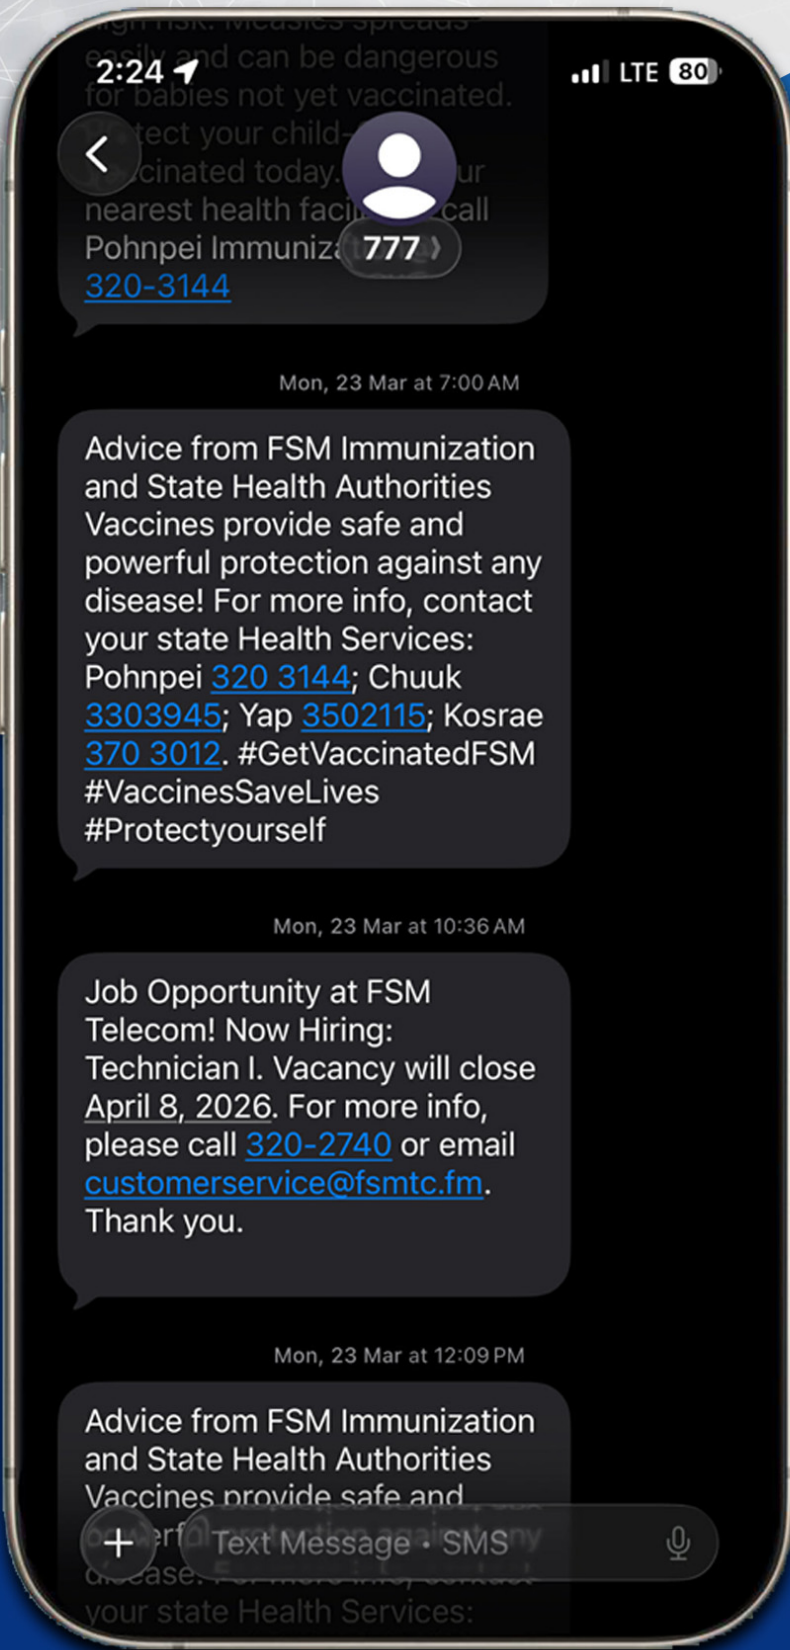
2:24

LTE 80

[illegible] high risk. Measles spreads easily and can be dangerous for babies not yet vaccinated. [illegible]tect your child-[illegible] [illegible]cinated today. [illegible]ur nearest health faci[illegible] call Pohnpei Immuniz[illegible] 320-3144

777

Mon, 23 Mar at 7:00 AM

Advice from FSM Immunization and State Health Authorities Vaccines provide safe and powerful protection against any disease! For more info, contact your state Health Services: Pohnpei 320 3144; Chuuk 3303945; Yap 3502115; Kosrae 370 3012. #GetVaccinatedFSM #VaccinesSaveLives #Protectyourself

Mon, 23 Mar at 10:36 AM

Job Opportunity at FSM Telecom! Now Hiring: Technician I. Vacancy will close April 8, 2026. For more info, please call 320-2740 or email customerservice@fsmtc.fm. Thank you.

Mon, 23 Mar at 12:09 PM

Advice from FSM Immunization and State Health Authorities Vaccines provide safe and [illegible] disease. For more info, contact your state Health Services:

Text Message • SMS